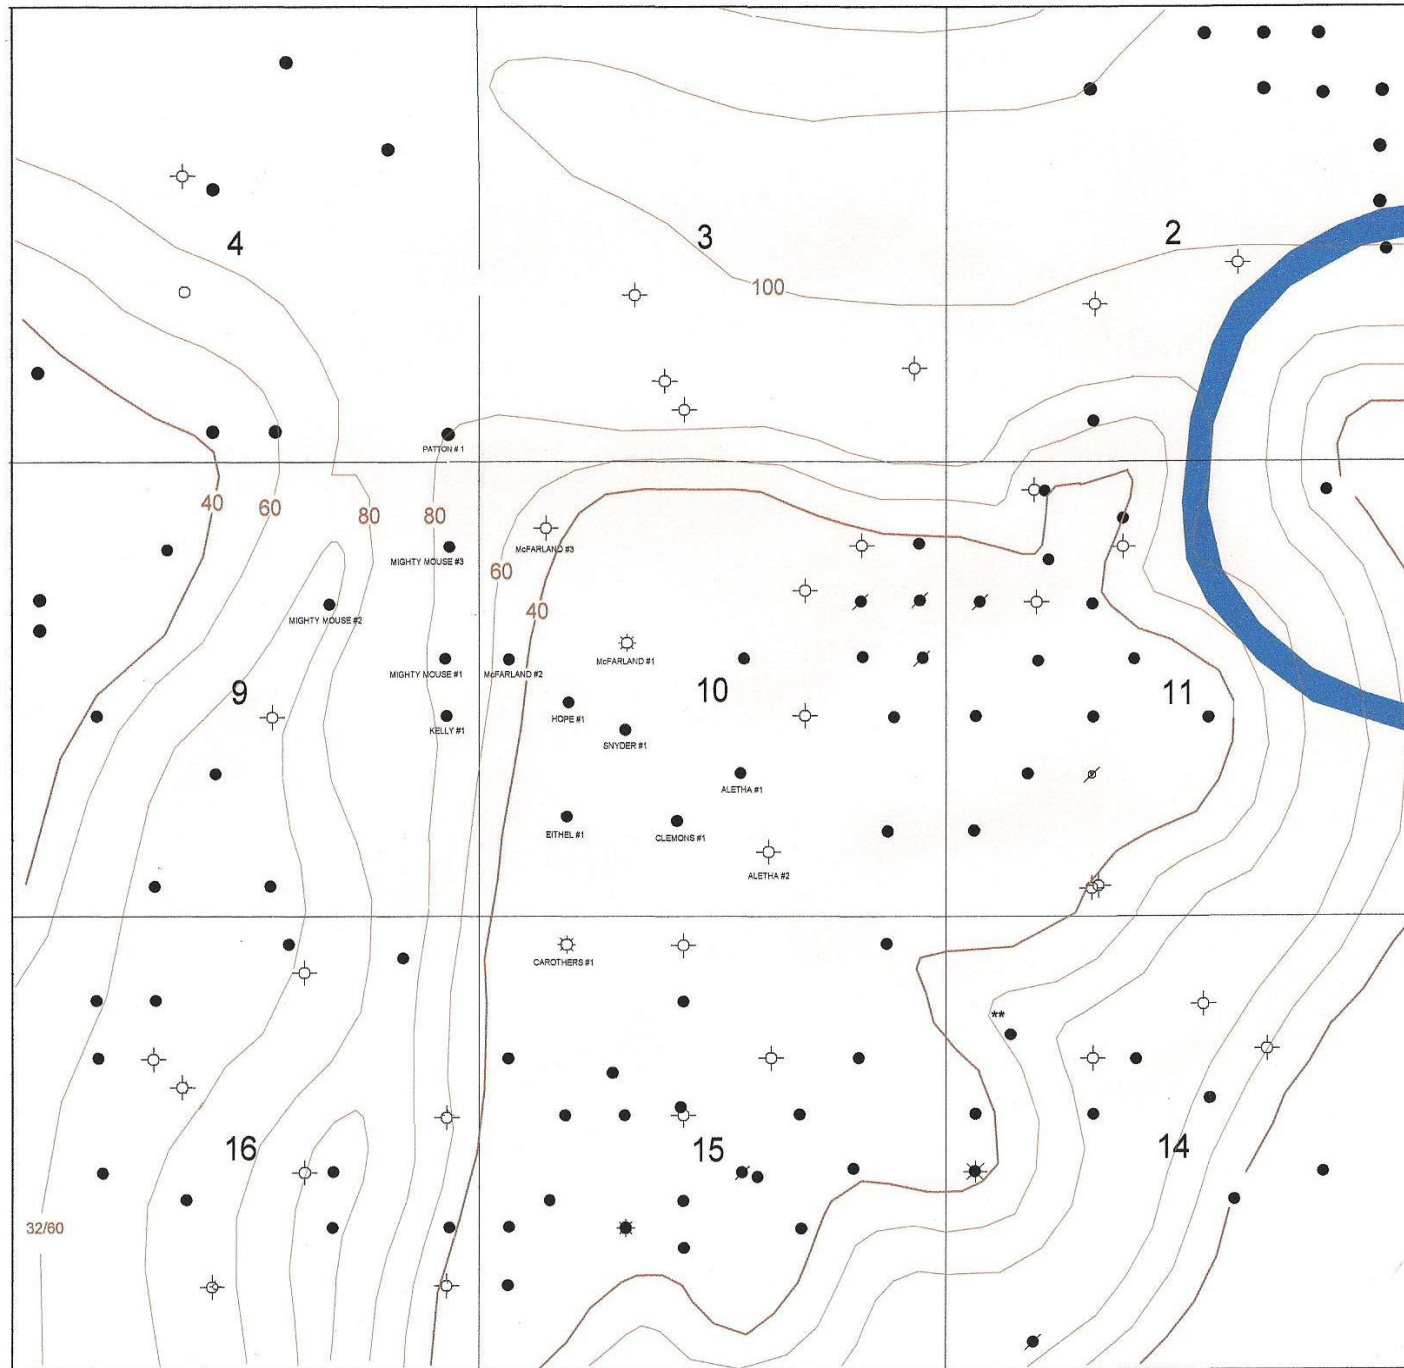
4

3

2

100

PATTON # 1

40

60

80

80

MIGHTY MOUSE #3

McFARLAND #3

60

40

MIGHTY MOUSE #2

McFARLAND #1

MIGHTY MOUSE #1

McFARLAND #2

9

10

11

HOPE #1

KELLY #1

SNYDER #1

ALETHA #1

EITHEL #1

CLEMONS #1

ALETHA #2

CAROTHERS #1

**

16

15

14

32/60